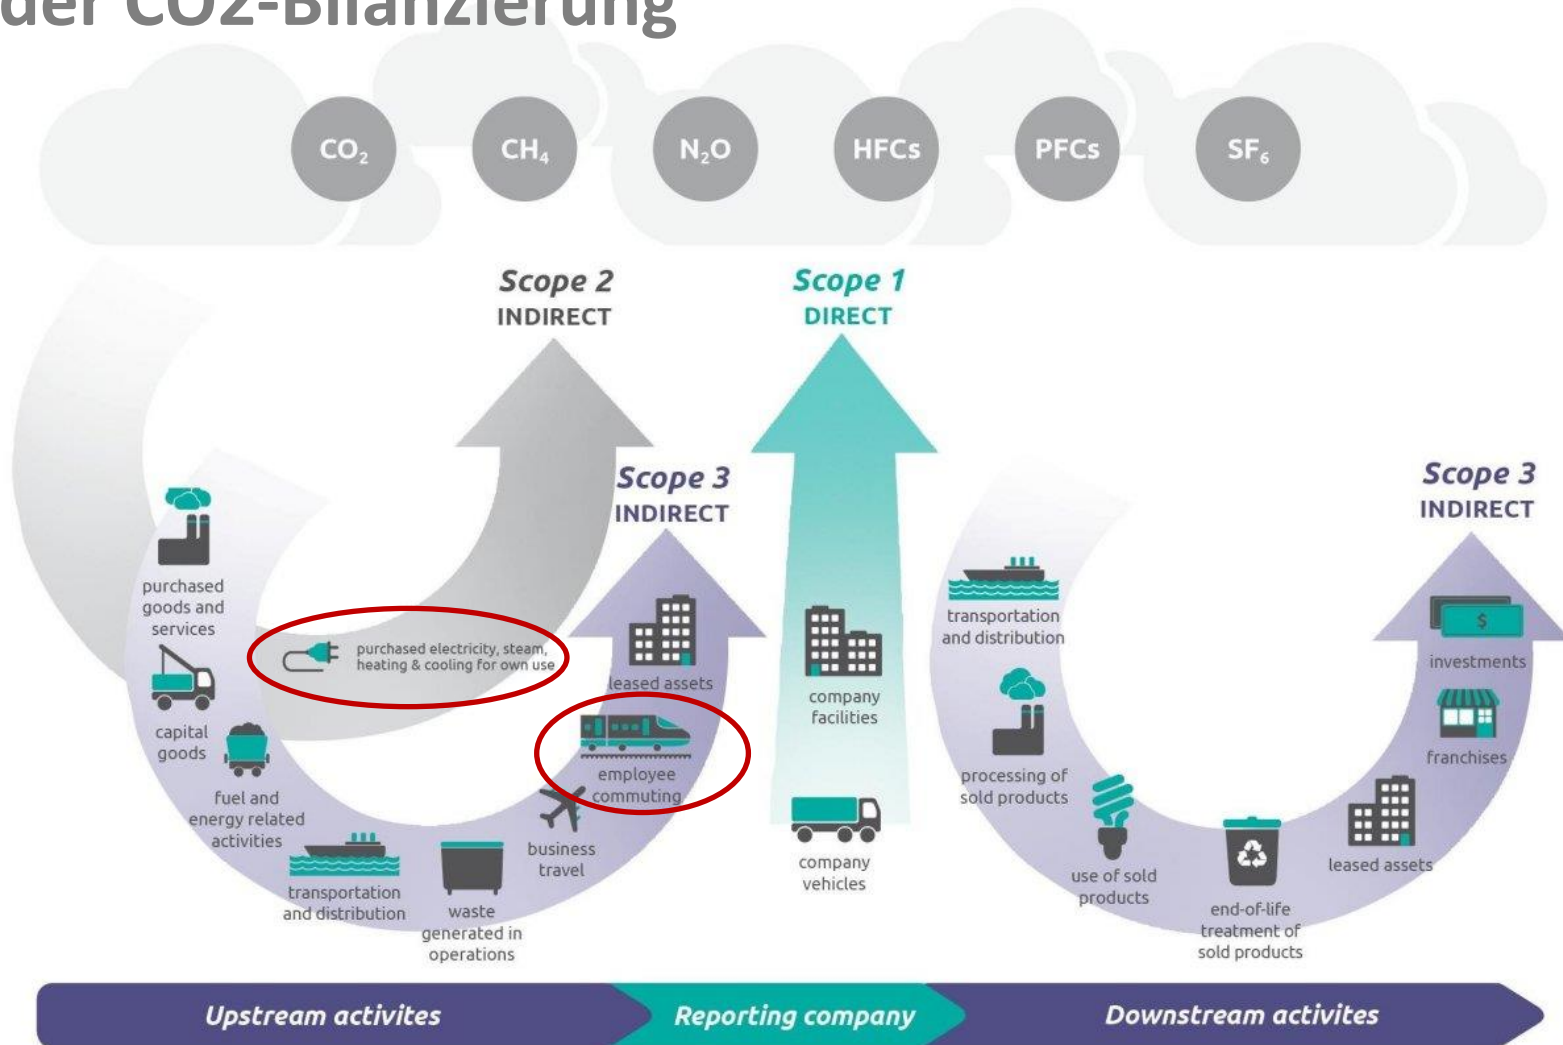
der CO2-Bilanzierung

$CO_2$ $CH_4$ $N_2O$ HFCs PFCs $SF_6$

Scope 2
INDIRECT

Scope 1
DIRECT

Scope 3
INDIRECT

Scope 3
INDIRECT

purchased goods and services

purchased electricity, steam, heating & cooling for own use

capital goods

fuel and energy related activities

transportation and distribution

waste generated in operations

business travel

employee commuting

leased assets

company facilities

company vehicles

transportation and distribution

processing of sold products

use of sold products

end-of-life treatment of sold products

leased assets

franchises

investments

Upstream activites

Reporting company

Downstream activites